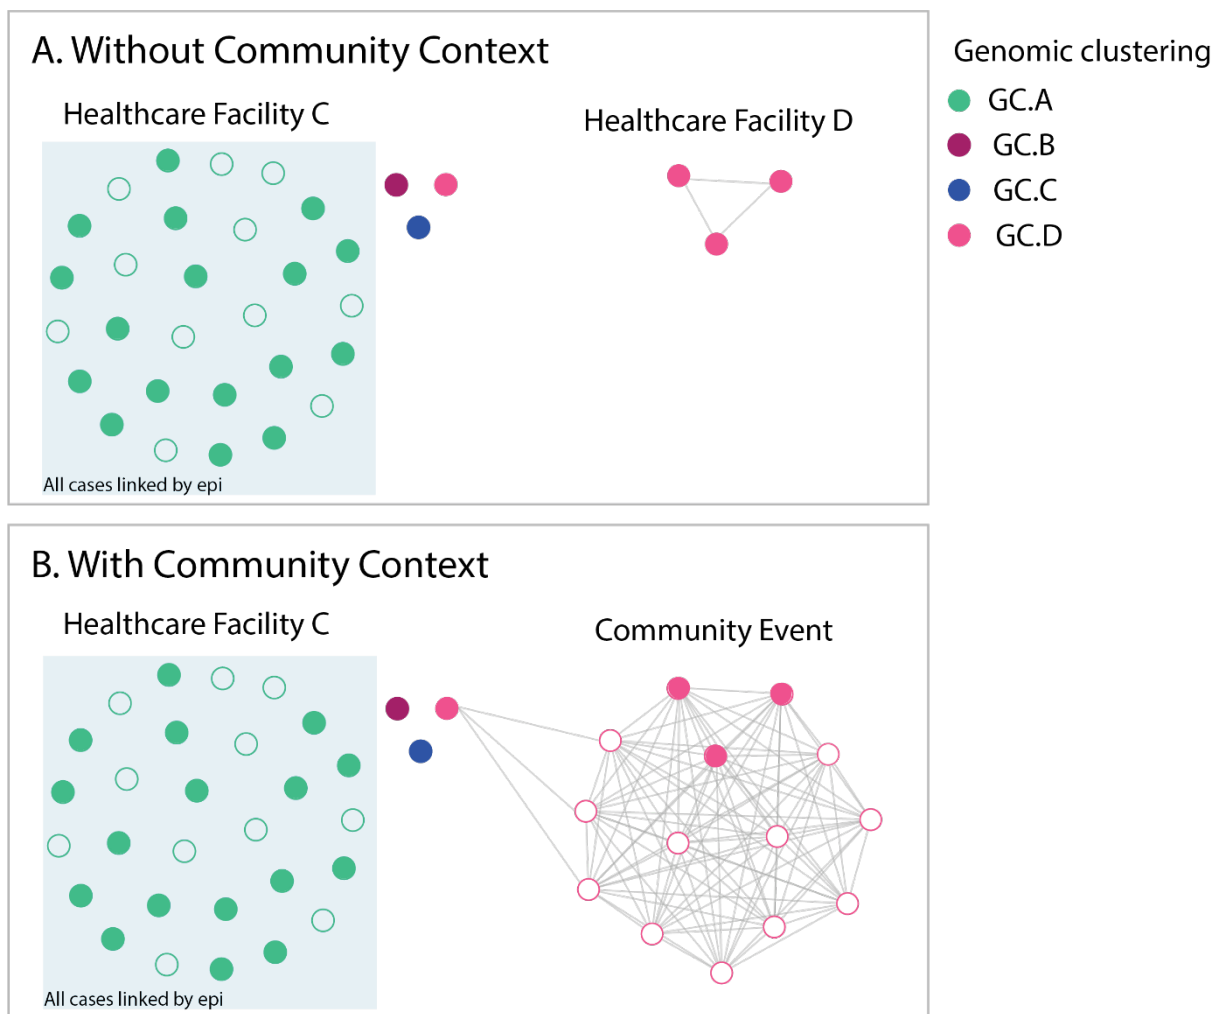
A. Without Community Context

Healthcare Facility C

All cases linked by epi

Healthcare Facility D

Genomic clustering
GC.A
GC.B
GC.C
GC.D

B. With Community Context

Healthcare Facility C

All cases linked by epi

Community Event